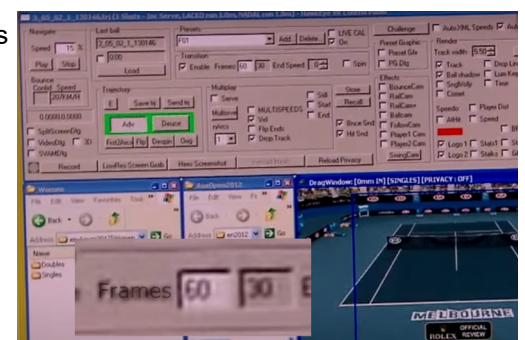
s
3_05_02_1_130146.Jr1 (1 Shots - 3rd Serve, LACED run 1.0m, NADAL run 1.0m) - HawkEye for Control Room
Navigate
Speed 15 %
Play Stop
Bounce Confid Speed
207KM/H
0.000010.0000
SplitScreenDlg
VideoDlg 3D
SWAMDlg
Record
Last ball
3_05_02_1_130146
1000
Load
Trajectory
E Save bj Send bj
Adv Deuce
FirstShot Flip Deuce Orig
LineRes Screen Grab
Presets
P01
Add Delete
LIVE CAL
On
Transition
Enable Frames 60 30 End Speed
Spin
Multiplay
Serve
Multiserve
nVecs
1
MULTISPEEDS
Vel
Flip Ends
Drop Track
Still
Start
End
Store
Recall
Bounce Snd
Hit Snd
Hawk Screenshot
Reload Privacy
Challenge
Preset Graphic
Preset Gfx
PG Dlg
Effects
BounceCam
RallCam
RallCam+
Ballcam
FollowCam
Player1 Cam
Player2 Cam
SwingCam
Auto XML Speeds
Auto
Render
Track width 0.50
Track
Ball shadow
Shadow
Comet
Drop Lin
Lum Key
Trace
Speedo
Player Dist
AltHt
Speed
Logo 1
Logo 2
Stats1
Stats2
Windows
File Edit View Favorites Tools
Back
Address
Name
Doubles
Singles
AusOpen2012
File Edit View
Back
Address
en2012
Go
Frames 60 30
DragWindow: [0mm IN] [SINGLES] [PRIVACY: OFF]
MELBOURNE
ROLEX
OFFICIAL REVIEW